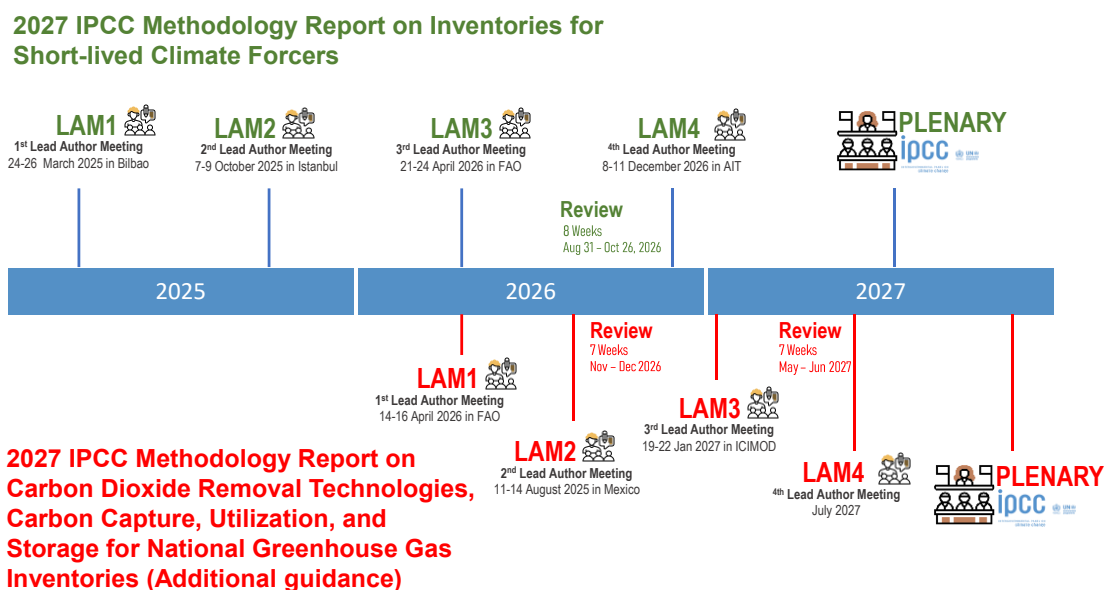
2027 IPCC Methodology Report on Inventories for Short-lived Climate Forcers

LAM1
1st Lead Author Meeting
24-26 March 2025 in Bilbao

LAM2
2nd Lead Author Meeting
7-9 October 2025 in Istanbul

LAM3
3rd Lead Author Meeting
21-24 April 2026 in FAO

LAM4
4th Lead Author Meeting
8-11 December 2026 in AIT

PLENARY
ipcc

Review
8 Weeks
Aug 31 – Oct 26, 2026

| 2025 | 2026 | 2027 |
|---|---|---|

LAM1
1st Lead Author Meeting
14-16 April 2026 in FAO

Review
7 Weeks
Nov – Dec 2026

LAM2
2nd Lead Author Meeting
11-14 August 2025 in Mexico

LAM3
3rd Lead Author Meeting
19-22 Jan 2027 in ICIMOD

Review
7 Weeks
May – Jun 2027

LAM4
4th Lead Author Meeting
July 2027

PLENARY
ipcc

2027 IPCC Methodology Report on Carbon Dioxide Removal Technologies, Carbon Capture, Utilization, and Storage for National Greenhouse Gas Inventories (Additional guidance)